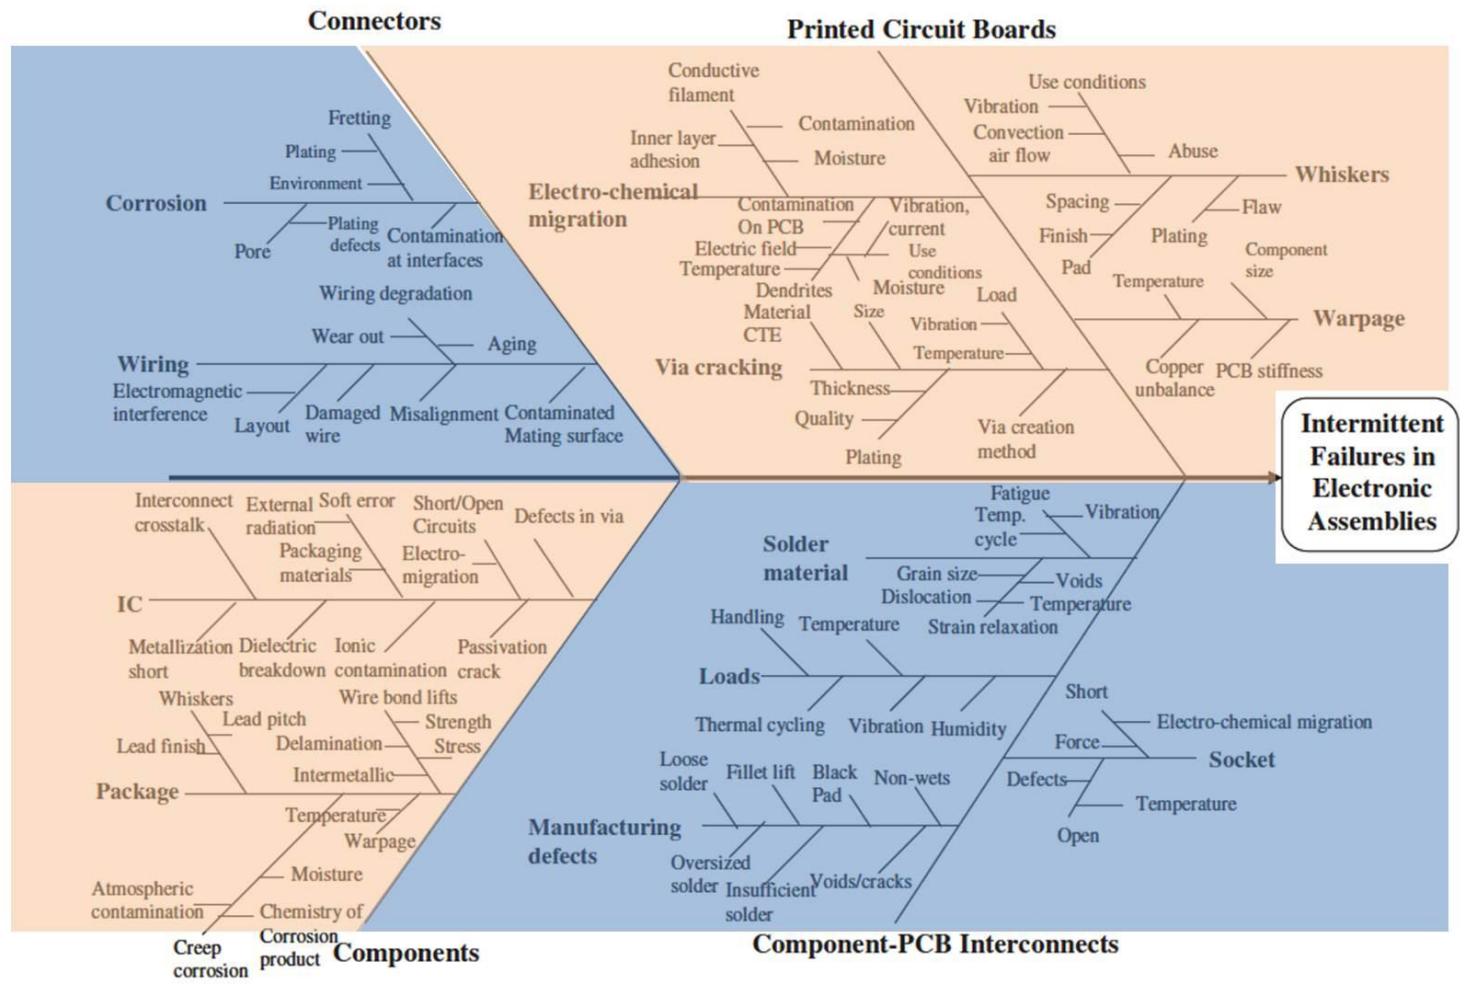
Connectors

Printed Circuit Boards

Fretting
Plating
Environment
Corrosion
Pore
Plating defects
Contamination at interfaces
Wiring degradation
Wear out
Aging
Wiring
Electromagnetic interference
Layout
Damaged wire
Misalignment
Contaminated Mating surface

Conductive filament
Inner layer adhesion
Contamination
Moisture
Electro-chemical migration
Contamination On PCB
Electric field
Temperature
Vibration, current
Use conditions
Moisture
Dendrites
Material CTE
Size
Load
Vibration
Temperature
Via cracking
Thickness
Quality
Plating
Via creation method

Use conditions
Vibration
Convection air flow
Abuse
Whiskers
Spacing
Finish
Pad
Plating
Flaw
Component size
Temperature
Warpage
Copper unbalance
PCB stiffness

Intermittent Failures in Electronic Assemblies

Interconnect crosstalk
External radiation
Soft error
Short/Open Circuits
Defects in via
Packaging materials
Electro-migration
IC
Metallization short
Dielectric breakdown
Ionic contamination
Passivation crack
Whiskers
Lead pitch
Wire bond lifts
Strength
Stress
Lead finish
Delamination
Intermetallic
Package
Temperature
Warpage
Moisture
Atmospheric contamination
Chemistry of Corrosion product
Creep corrosion
Components

Fatigue
Temp. cycle
Vibration
Solder material
Grain size
Dislocation
Voids
Temperature
Strain relaxation
Handling
Temperature
Loads
Thermal cycling
Vibration
Humidity
Short
Electro-chemical migration
Force
Socket
Defects
Temperature
Open
Loose solder
Fillet lift
Black Pad
Non-wets
Manufacturing defects
Oversized solder
Insufficient solder
Voids/cracks
Component-PCB Interconnects